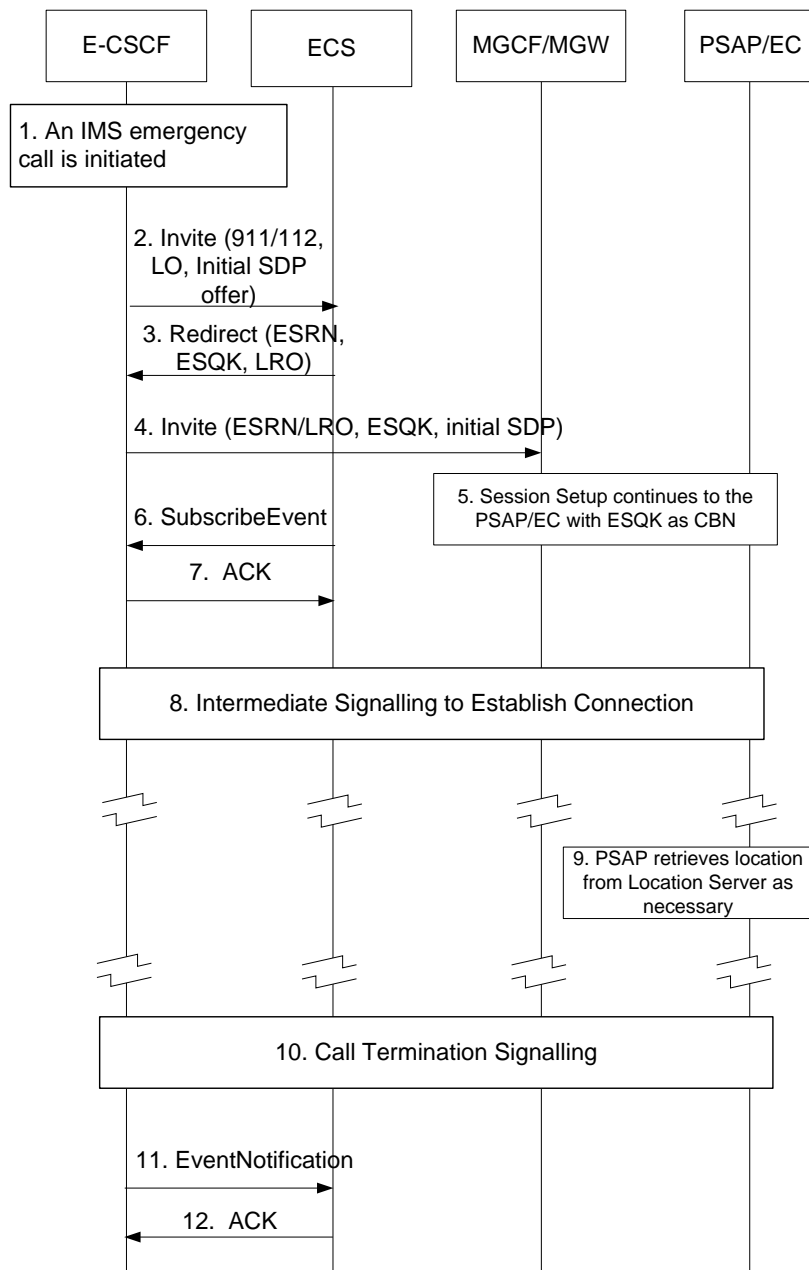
E-CSCF

ECS

MGCF/MGW

PSAP/EC

1. An IMS emergency call is initiated

2. Invite (911/112, LO, Initial SDP offer)

3. Redirect (ESRN, ESQK, LRO)

4. Invite (ESRN/LRO, ESQK, initial SDP)

5. Session Setup continues to the PSAP/EC with ESQK as CBN

6. SubscribeEvent

7. ACK

8. Intermediate Signalling to Establish Connection

9. PSAP retrieves location from Location Server as necessary

10. Call Termination Signalling

11. EventNotification

12. ACK